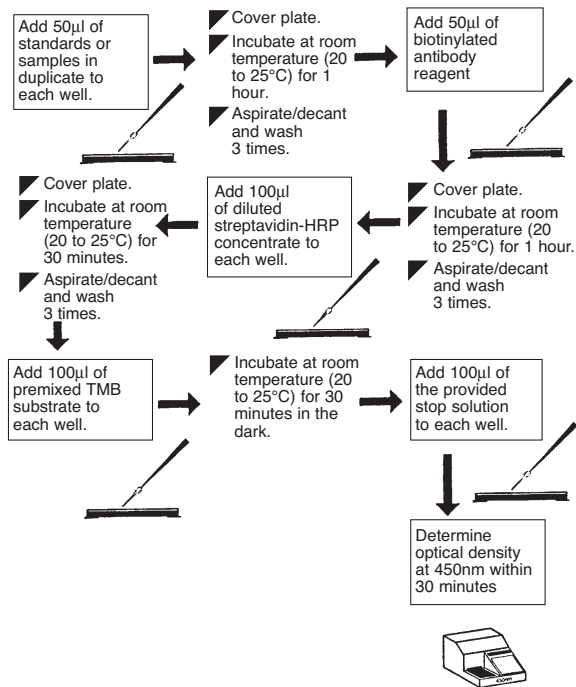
Add 50µl of standards or samples in duplicate to each well.

Cover plate.

Incubate at room temperature (20 to 25°C) for 1 hour.

Aspirate/decant and wash 3 times.

Add 50µl of biotinylated antibody reagent

Cover plate.

Incubate at room temperature (20 to 25°C) for 1 hour.

Aspirate/decant and wash 3 times.

Add 100µl of diluted streptavidin-HRP concentrate to each well.

Cover plate.

Incubate at room temperature (20 to 25°C) for 30 minutes.

Aspirate/decant and wash 3 times.

Add 100µl of premixed TMB substrate to each well.

Incubate at room temperature (20 to 25°C) for 30 minutes in the dark.

Add 100µl of the provided stop solution to each well.

Determine optical density at 450nm within 30 minutes

450nm